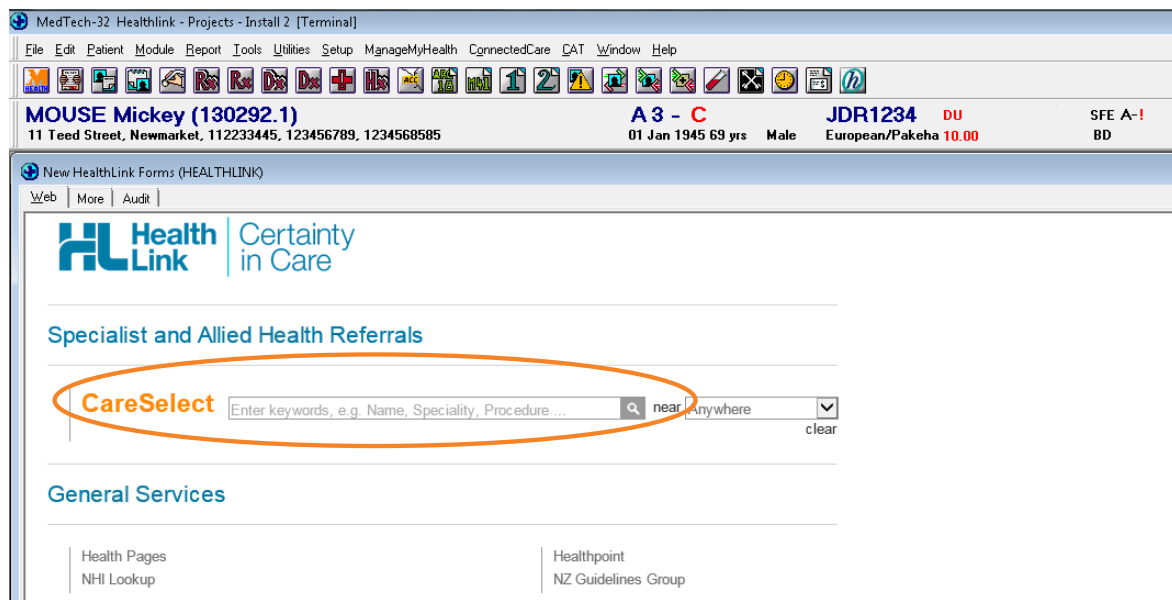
MedTech-32 Healthlink - Projects - Install 2 [Terminal]

File Edit Patient Module Report Tools Utilities Setup ManageMyHealth ConnectedCare CAT Window Help

MOUSE Mickey (130292.1)
11 Teed Street, Newmarket, 112233445, 123456789, 1234568585

A 3 - C
01 Jan 1945 69 yrs Male

JDR1234 DU
European/Pakeha 10.00

SFE A-!
BD

New HealthLink Forms (HEALTHLINK)

Web | More | Audit

HL Health Link Certainty in Care

Specialist and Allied Health Referrals

CareSelect Enter keywords, e.g. Name, Speciality, Procedure ... near Anywhere
clear

General Services

Health Pages
NHI Lookup

Healthpoint
NZ Guidelines Group